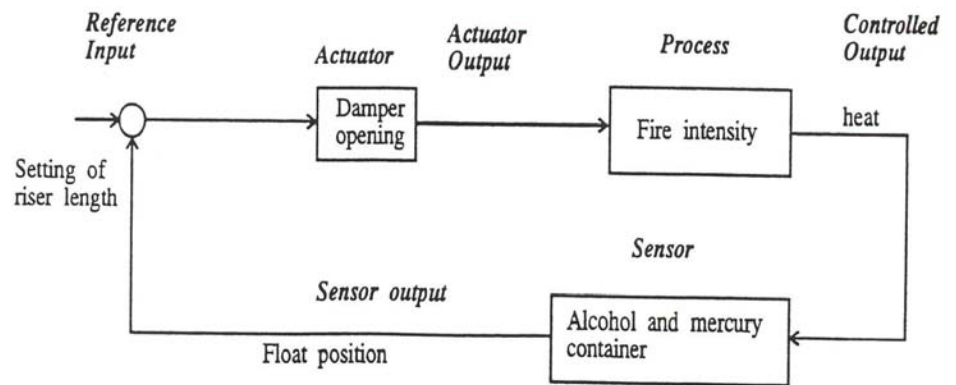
Reference Input

Actuator

Actuator Output

Process

Controlled Output

Damper opening

Fire intensity

heat

Setting of riser length

Sensor

Sensor output

Alcohol and mercury container

Float position